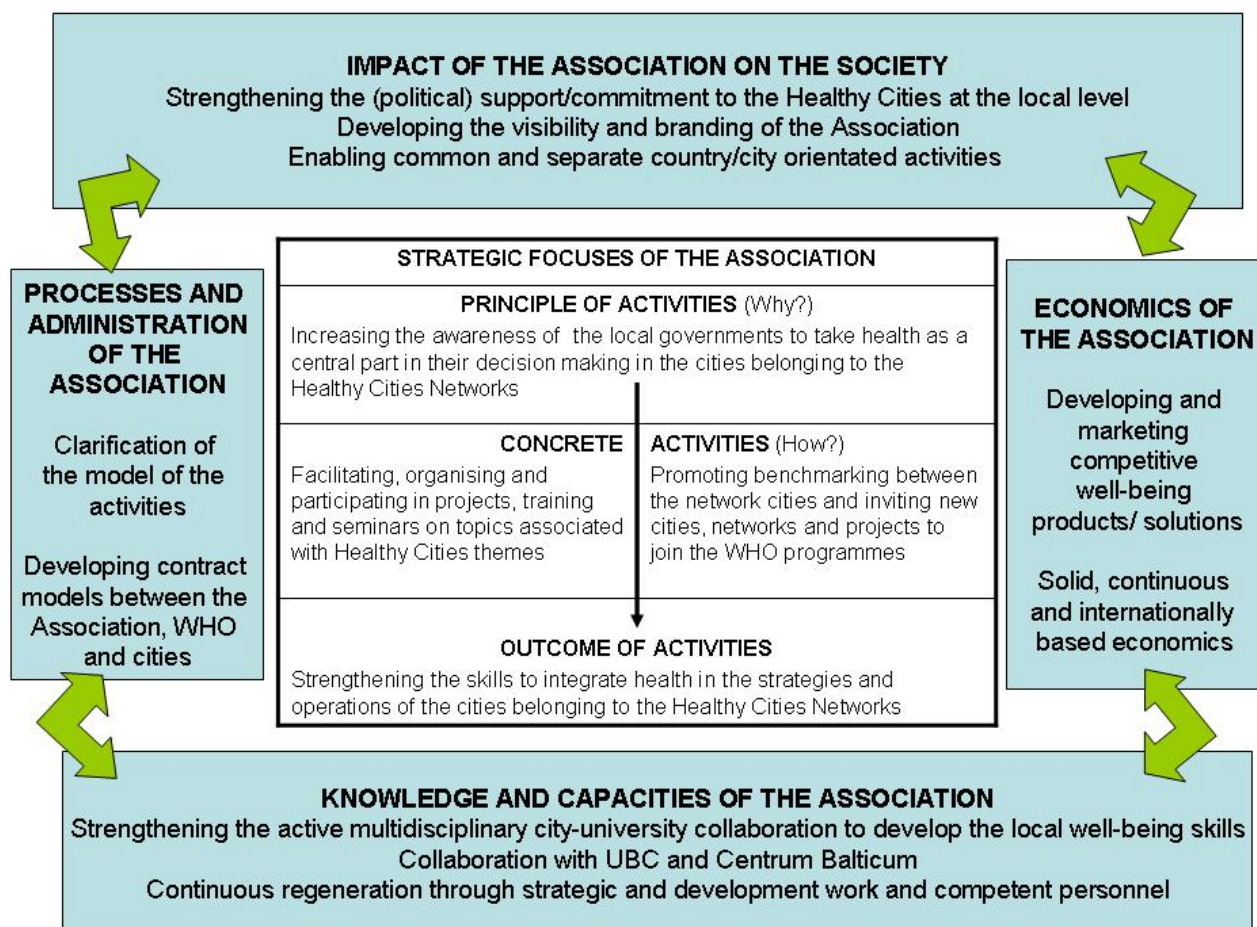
IMPACT OF THE ASSOCIATION ON THE SOCIETY
Strengthening the (political) support/commitment to the Healthy Cities at the local level
Developing the visibility and branding of the Association
Enabling common and separate country/city orientated activities

PROCESSES AND ADMINISTRATION OF THE ASSOCIATION

Clarification of the model of the activities

Developing contract models between the Association, WHO and cities

STRATEGIC FOCUSES OF THE ASSOCIATION

PRINCIPLE OF ACTIVITIES (Why?)
Increasing the awareness of the local governments to take health as a central part in their decision making in the cities belonging to the Healthy Cities Networks

CONCRETE ACTIVITIES (How?)
Facilitating, organising and participating in projects, training and seminars on topics associated with Healthy Cities themes

Promoting benchmarking between the network cities and inviting new cities, networks and projects to join the WHO programmes

OUTCOME OF ACTIVITIES
Strengthening the skills to integrate health in the strategies and operations of the cities belonging to the Healthy Cities Networks

ECONOMICS OF THE ASSOCIATION

Developing and marketing competitive well-being products/ solutions

Solid, continuous and internationally based economics

KNOWLEDGE AND CAPACITIES OF THE ASSOCIATION
Strengthening the active multidisciplinary city-university collaboration to develop the local well-being skills
Collaboration with UBC and Centrum Balticum
Continuous regeneration through strategic and development work and competent personnel